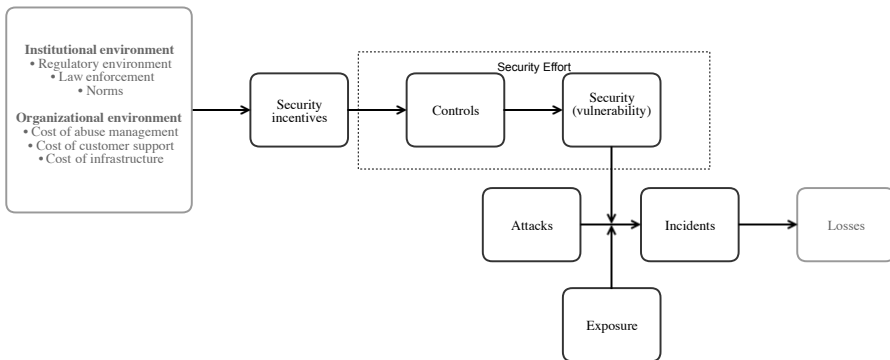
Institutional environment
• Regulatory environment
• Law enforcement
• Norms

Organizational environment
• Cost of abuse management
• Cost of customer support
• Cost of infrastructure

Security incentives

Security Effort

Controls

Security (vulnerability)

Attacks

Incidents

Losses

Exposure